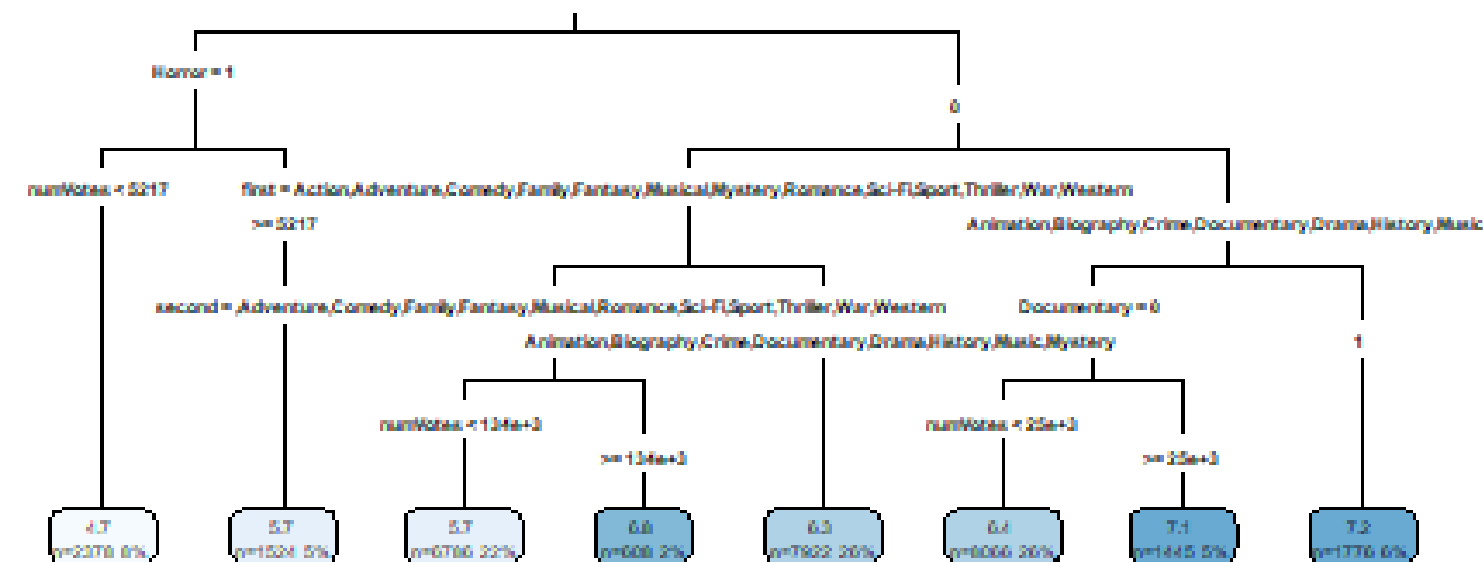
Horror = 1

0

numVotes < 5217

>= 5217

first = Action,Adventure,Comedy,Family,Fantasy,Musical,Mystery,Romance,Sci-Fi,Sport,Thriller,War,Western

Animation,Biography,Crime,Documentary,Drama,History,Music

second = ,Adventure,Comedy,Family,Fantasy,Musical,Romance,Sci-Fi,Sport,Thriller,War,Western

Animation,Biography,Crime,Documentary,Drama,History,Music,Mystery

Documentary = 0

1

numVotes < 134e+3

>= 134e+3

numVotes < 25e+3

>= 25e+3

4.7
n=2370 8%

5.7
n=1524 5%

5.7
n=6786 23%

6.6
n=608 2%

6.3
n=7622 26%

6.4
n=8066 26%

7.1
n=1445 5%

7.2
n=1776 6%